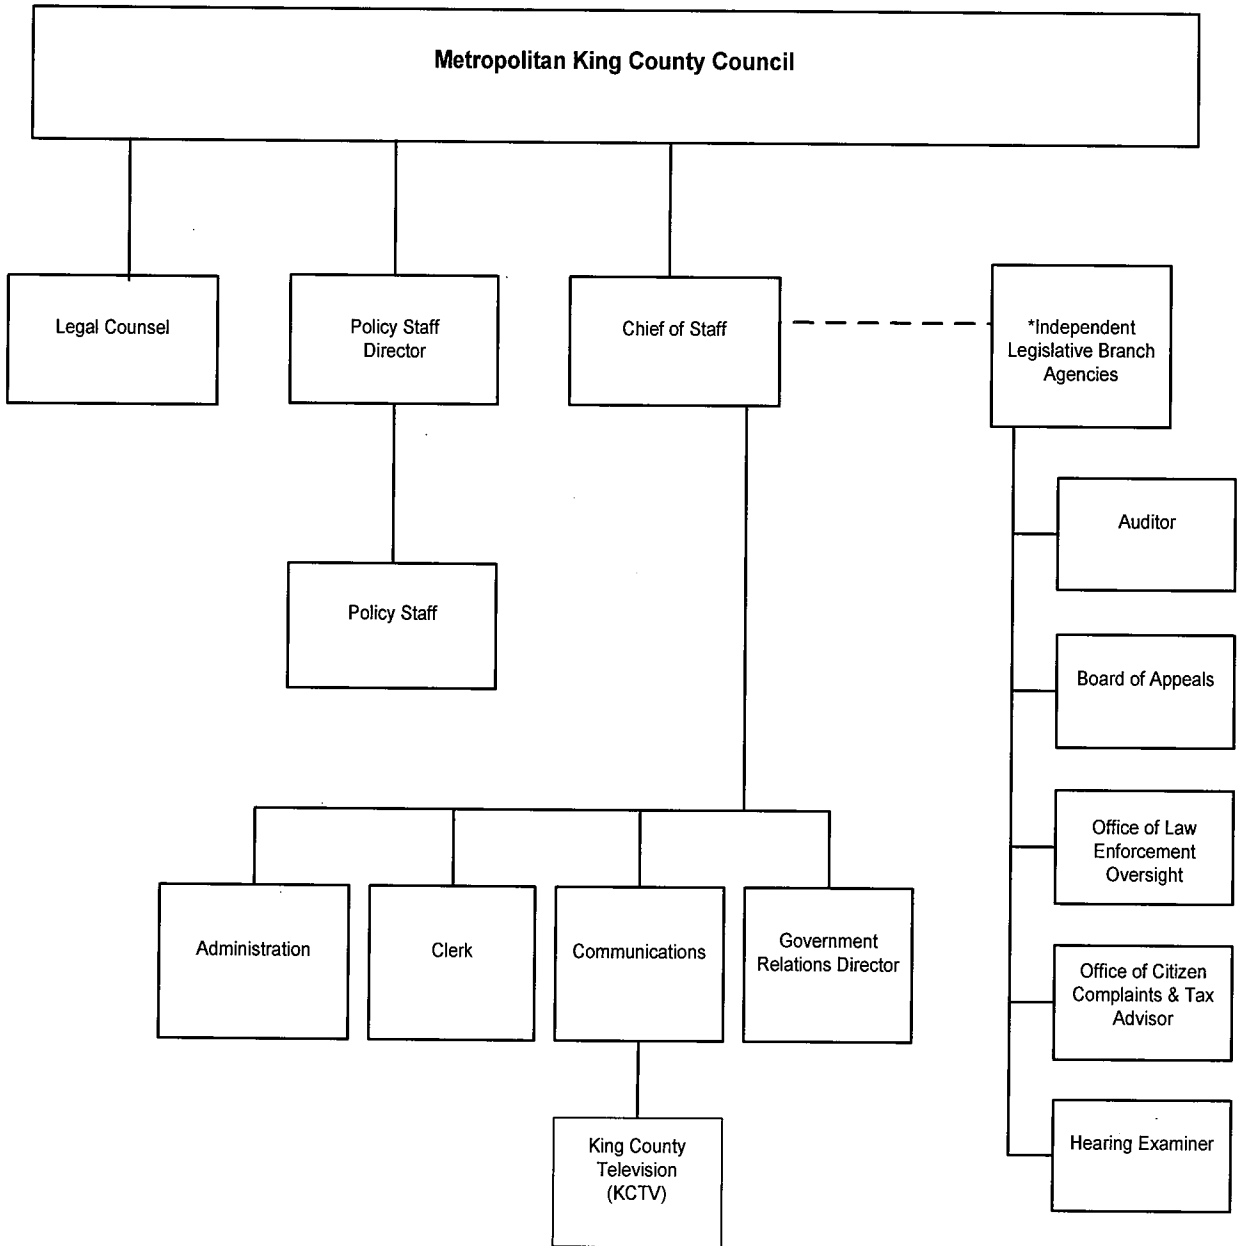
Metropolitan King County Council

Legal Counsel

Policy Staff Director

Chief of Staff

*Independent Legislative Branch Agencies

Policy Staff

Auditor

Board of Appeals

Office of Law Enforcement Oversight

Office of Citizen Complaints & Tax Advisor

Hearing Examiner

Administration

Clerk

Communications

Government Relations Director

King County Television (KCTV)